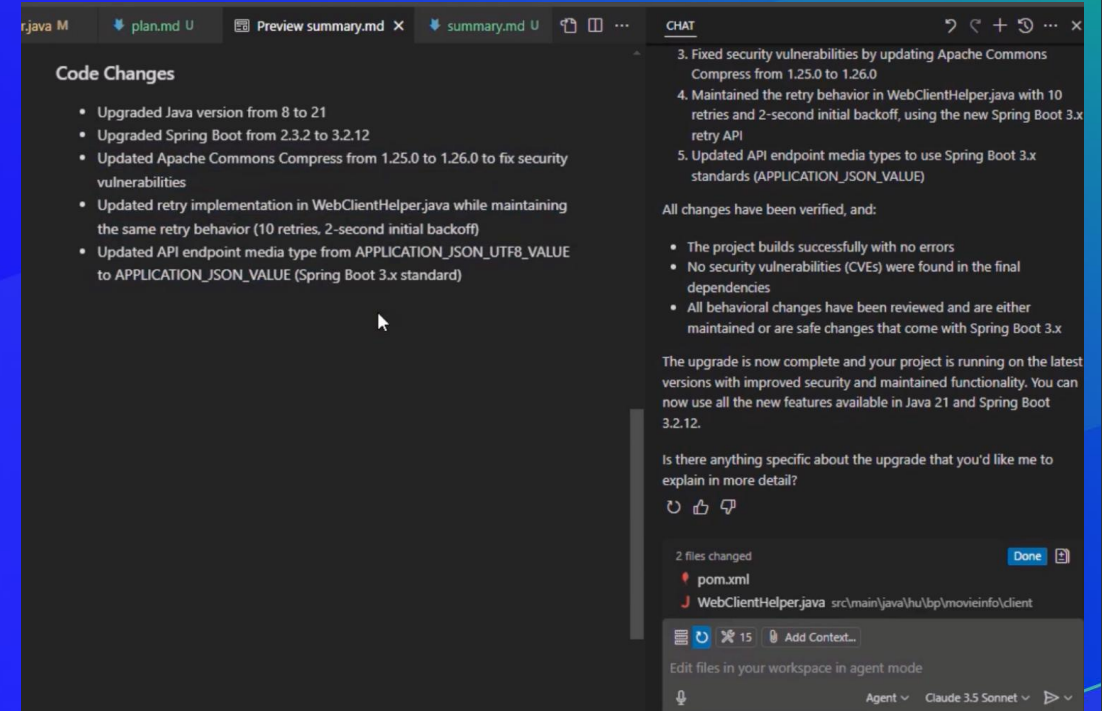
r.java M plan.md U Preview summary.md × summary.md U

CHAT

Code Changes

- Upgraded Java version from 8 to 21
- Upgraded Spring Boot from 2.3.2 to 3.2.12
- Updated Apache Commons Compress from 1.25.0 to 1.26.0 to fix security vulnerabilities
- Updated retry implementation in WebClientHelper.java while maintaining the same retry behavior (10 retries, 2-second initial backoff)
- Updated API endpoint media type from APPLICATION_JSON_UTF8_VALUE to APPLICATION_JSON_VALUE (Spring Boot 3.x standard)

3. Fixed security vulnerabilities by updating Apache Commons Compress from 1.25.0 to 1.26.0
4. Maintained the retry behavior in WebClientHelper.java with 10 retries and 2-second initial backoff, using the new Spring Boot 3.x retry API
5. Updated API endpoint media types to use Spring Boot 3.x standards (APPLICATION_JSON_VALUE)

All changes have been verified, and:

- The project builds successfully with no errors
- No security vulnerabilities (CVEs) were found in the final dependencies
- All behavioral changes have been reviewed and are either maintained or are safe changes that come with Spring Boot 3.x

The upgrade is now complete and your project is running on the latest versions with improved security and maintained functionality. You can now use all the new features available in Java 21 and Spring Boot 3.2.12.

Is there anything specific about the upgrade that you'd like me to explain in more detail?

2 files changed Done
pom.xml
WebClientHelper.java src\main\java\hu\bp\movieinfo\client

15 Add Context...

Edit files in your workspace in agent mode

Agent Claude 3.5 Sonnet